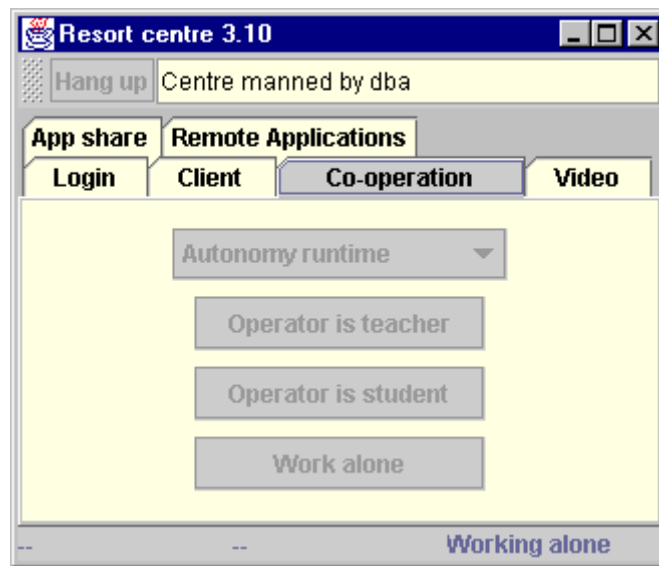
Resort centre 3.10

Hang up Centre manned by dba

App share Remote Applications

Login Client Co-operation Video

Autonomy runtime

Operator is teacher

Operator is student

Work alone

-- -- Working alone